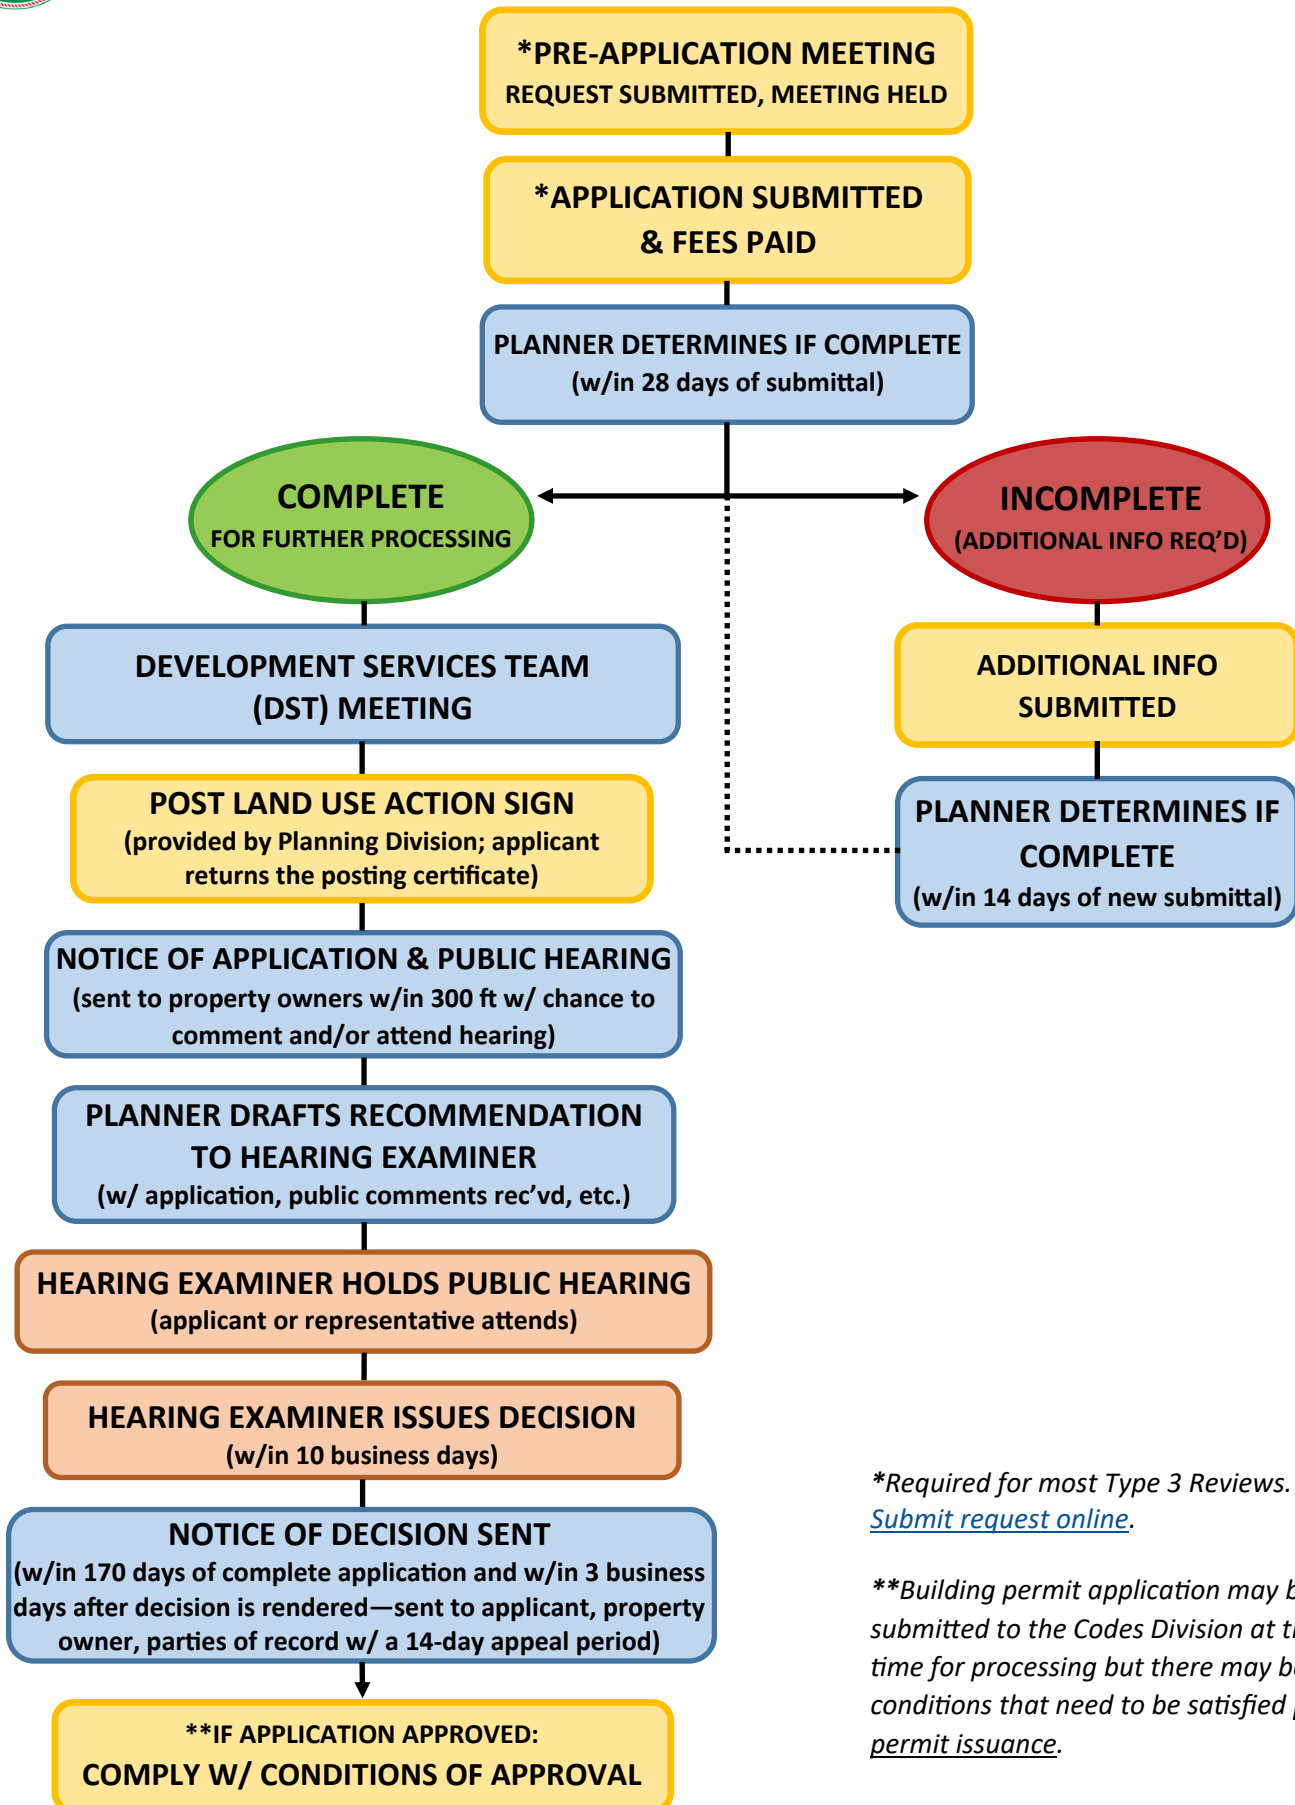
*PRE-APPLICATION MEETING
REQUEST SUBMITTED, MEETING HELD

*APPLICATION SUBMITTED & FEES PAID

PLANNER DETERMINES IF COMPLETE
(w/in 28 days of submittal)

COMPLETE
FOR FURTHER PROCESSING

INCOMPLETE
(ADDITIONAL INFO REQ'D)

ADDITIONAL INFO SUBMITTED

PLANNER DETERMINES IF COMPLETE
(w/in 14 days of new submittal)

DEVELOPMENT SERVICES TEAM (DST) MEETING

POST LAND USE ACTION SIGN
(provided by Planning Division; applicant returns the posting certificate)

NOTICE OF APPLICATION & PUBLIC HEARING
(sent to property owners w/in 300 ft w/ chance to comment and/or attend hearing)

PLANNER DRAFTS RECOMMENDATION TO HEARING EXAMINER
(w/ application, public comments rec'vd, etc.)

HEARING EXAMINER HOLDS PUBLIC HEARING
(applicant or representative attends)

HEARING EXAMINER ISSUES DECISION
(w/in 10 business days)

NOTICE OF DECISION SENT
(w/in 170 days of complete application and w/in 3 business days after decision is rendered—sent to applicant, property owner, parties of record w/ a 14-day appeal period)

**IF APPLICATION APPROVED:
COMPLY W/ CONDITIONS OF APPROVAL

*Required for most Type 3 Reviews. Submit request online.

**Building permit application may b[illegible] submitted to the Codes Division at t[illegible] time for processing but there may b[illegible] conditions that need to be satisfied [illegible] permit issuance.